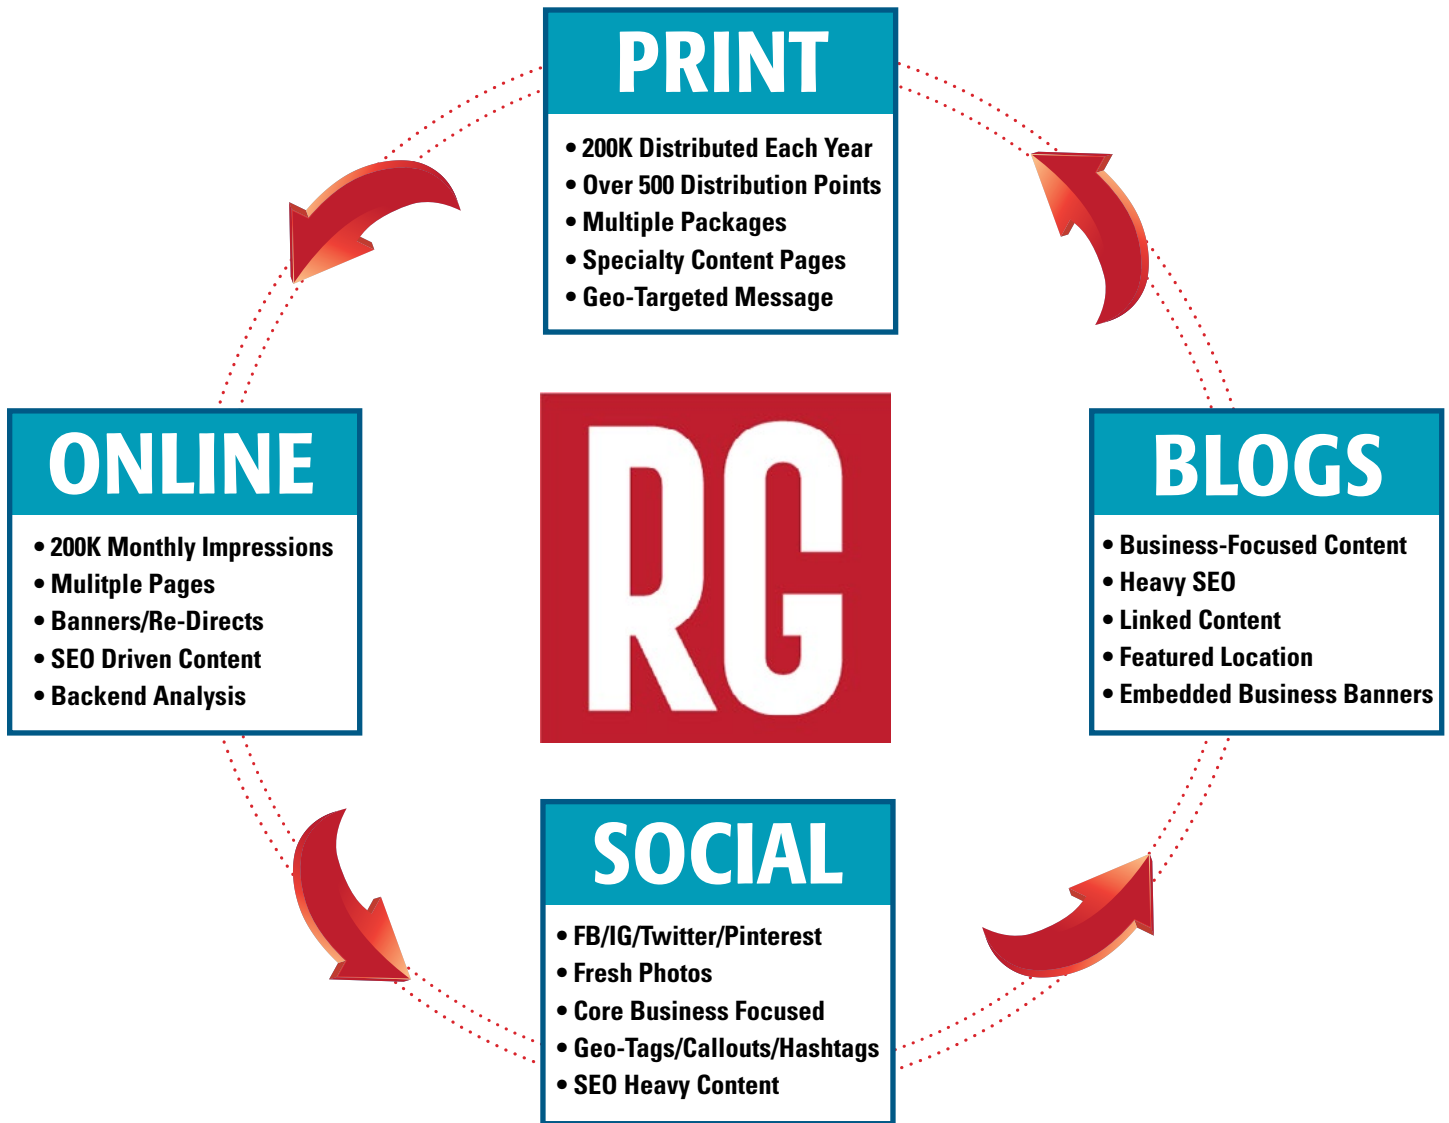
PRINT

• 200K Distributed Each Year
• Over 500 Distribution Points
• Multiple Packages
• Specialty Content Pages
• Geo-Targeted Message

ONLINE

• 200K Monthly Impressions
• Mulitple Pages
• Banners/Re-Directs
• SEO Driven Content
• Backend Analysis

RG

BLOGS

• Business-Focused Content
• Heavy SEO
• Linked Content
• Featured Location
• Embedded Business Banners

SOCIAL

• FB/IG/Twitter/Pinterest
• Fresh Photos
• Core Business Focused
• Geo-Tags/Callouts/Hashtags
• SEO Heavy Content